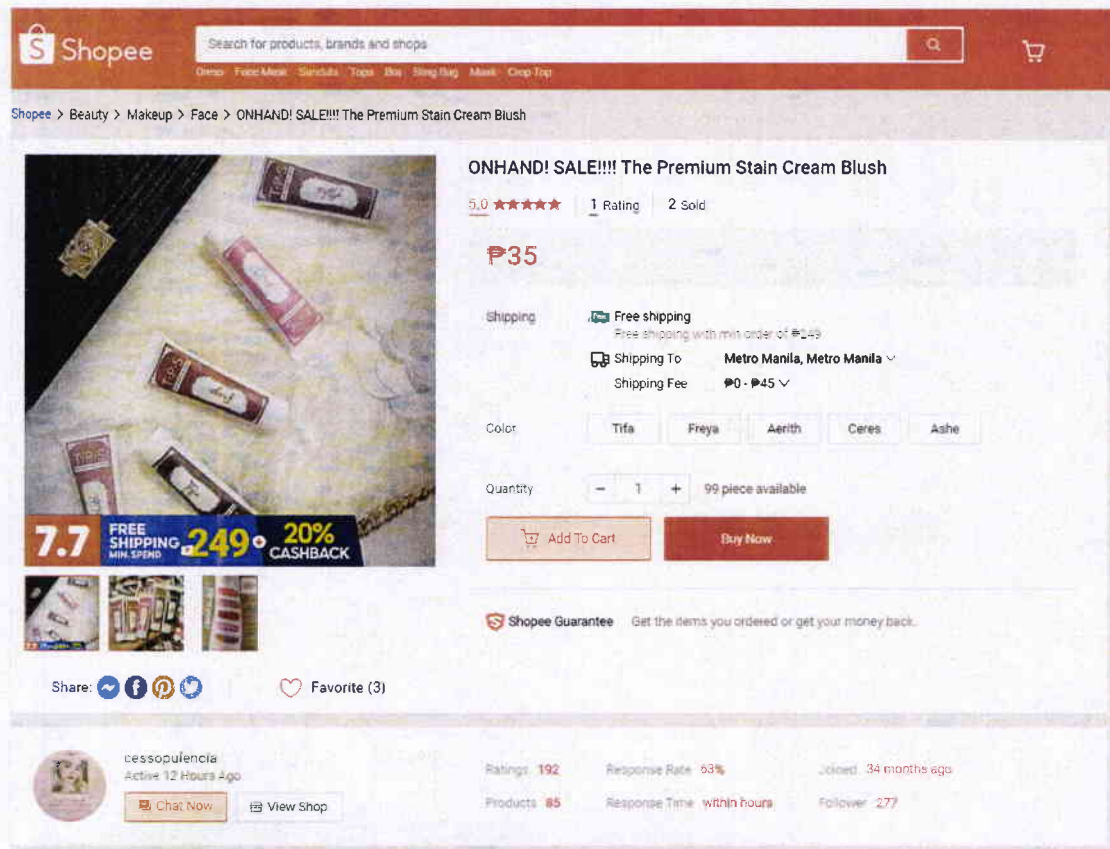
Shopee

Search for products, brands and shops

Dress Face Mask Sandals Tops Bra Sling Bag Mask Crop Top

Shopee > Beauty > Makeup > Face > ONHAND! SALE!!!! The Premium Stain Cream Blush

ONHAND! SALE!!!! The Premium Stain Cream Blush

5.0 ★★★★★ 1 Rating 2 Sold

₱35

Shipping
Free shipping
Free shipping with min order of ₱249
Shipping To Metro Manila, Metro Manila
Shipping Fee ₱0 - ₱45

Color Tifa Freya Aerith Ceres Ashe

Quantity − 1 + 99 piece available

Add To Cart Buy Now

Shopee Guarantee Get the items you ordered or get your money back.

7.7 FREE SHIPPING MIN. SPEND ₱249 + 20% CASHBACK

Share:

Favorite (3)

cessopulencia
Active 12 Hours Ago

Chat Now View Shop

Ratings 192 Response Rate 63% Joined 34 months ago

Products 85 Response Time within hours Follower 277